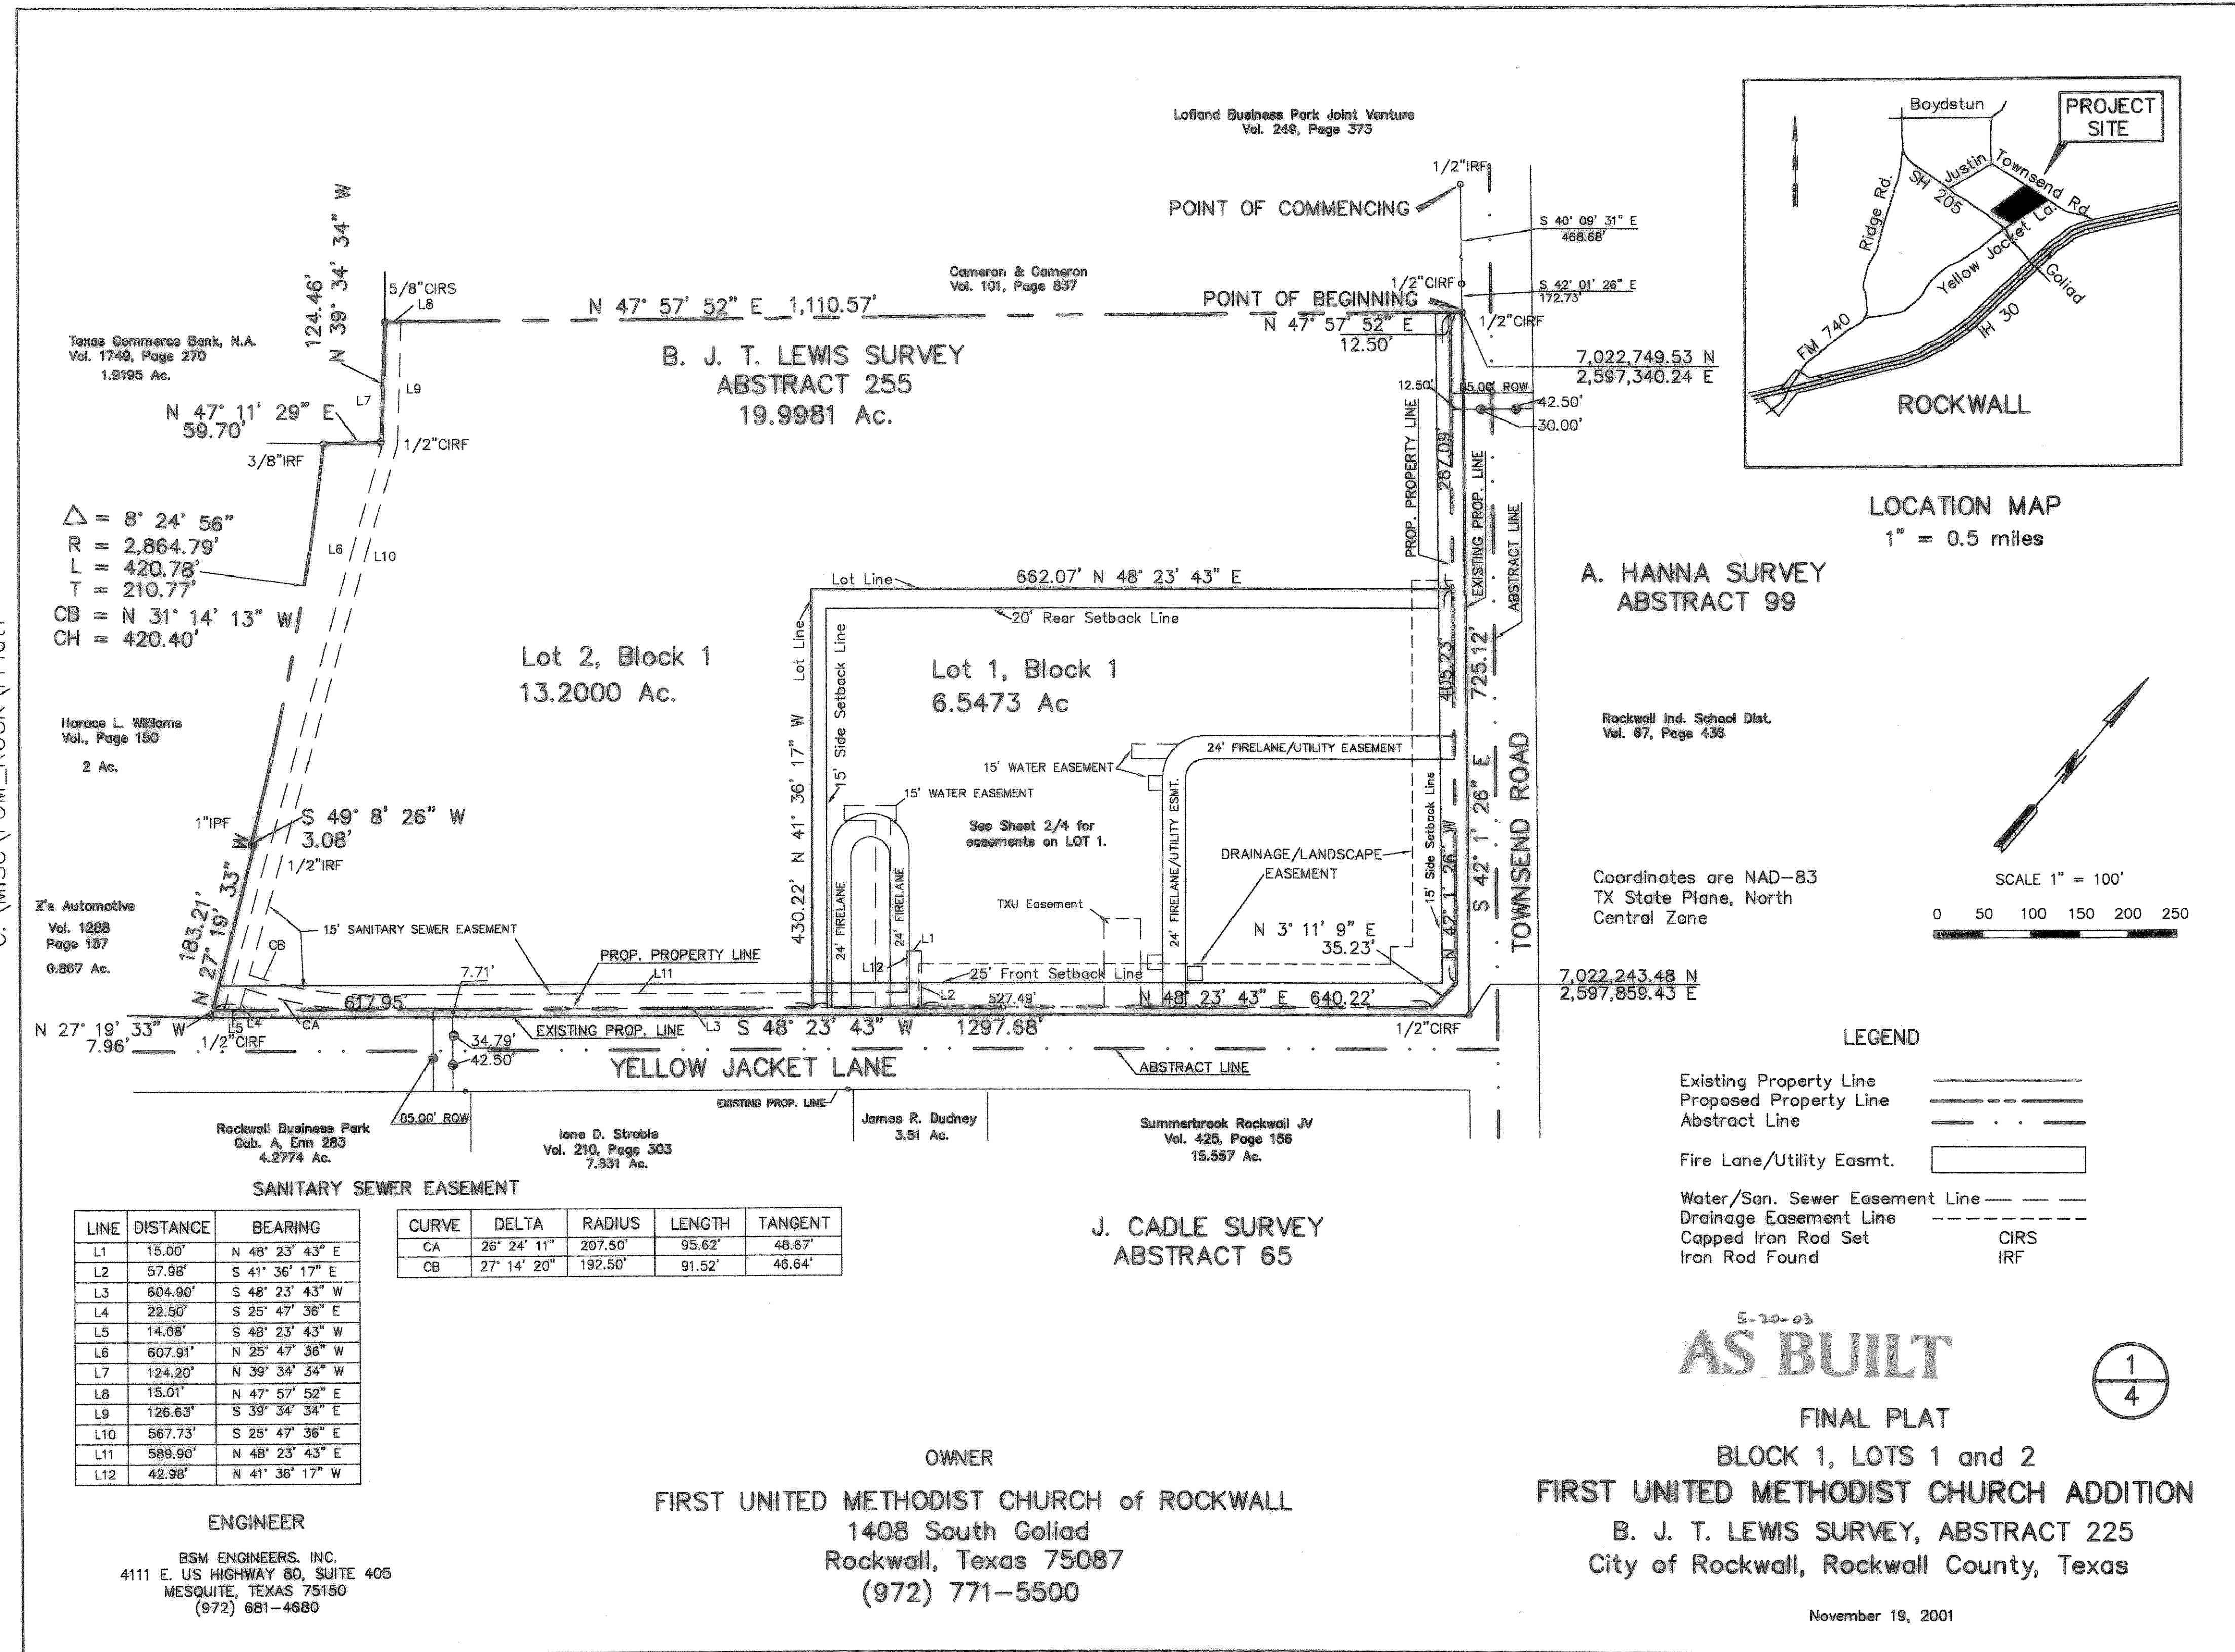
Lofland Business Park Joint Venture
Vol. 249, Page 373

1/2"IRF

POINT OF COMMENCING

S 40° 09' 31" E
468.68'

S 42° 01' 26" E
172.73'

Cameron & Cameron
Vol. 101, Page 837

1/2"CIRF

POINT OF BEGINNING

N 47° 57' 52" E
12.50'

1/2"CIRF

7,022,749.53 N
2,597,340.24 E

12.50'

85.00' ROW

42.50'

30.00'

N 39° 34' 34" W
124.46'

5/8"CIRS
L8

N 47° 57' 52" E 1,110.57'

B. J. T. LEWIS SURVEY
ABSTRACT 255
19.9981 Ac.

Texas Commerce Bank, N.A.
Vol. 1749, Page 270
1.9195 Ac.

N 47° 11' 29" E
59.70'

L7

L9

1/2"CIRF

3/8"IRF

$\triangle$ = 8° 24' 56"
R = 2,864.79'
L = 420.78'
T = 210.77'
CB = N 31° 14' 13" W
CH = 420.40'

L6

L10

Lot 2, Block 1
13.2000 Ac.

Lot Line

662.07' N 48° 23' 43" E

20' Rear Setback Line

Lot Line

15' Side Setback Line

Lot 1, Block 1
6.5473 Ac

PROP. PROPERTY LINE

287.09'

EXISTING PROP. LINE

ABSTRACT LINE

405.23'

725.12'

A. HANNA SURVEY
ABSTRACT 99

Horace L. Williams
Vol., Page 150
2 Ac.

24' FIRELANE/UTILITY EASEMENT

15' WATER EASEMENT

15' WATER EASEMENT

Rockwall Ind. School Dist.
Vol. 67, Page 436

N 41° 36' 17" W
430.22'

See Sheet 2/4 for easements on LOT 1.

24' FIRELANE/UTILITY ESMT.

DRAINAGE/LANDSCAPE EASEMENT

15' Side Setback Line

S 42° 1' 26" E

TOWNSEND ROAD

1"IPF

S 49° 8' 26" W
3.08'

1/2"IRF

24' FIRELANE

24' FIRELANE

TXU Easement

N 3° 11' 9" E
35.23'

Coordinates are NAD-83
TX State Plane, North
Central Zone

Z's Automotive
Vol. 1288
Page 137
0.867 Ac.

N 27° 19' 33" W
183.21'

15' SANITARY SEWER EASEMENT

CB

PROP. PROPERTY LINE

7.71'

L11

L1

L12

25' Front Setback Line

L2

617.95'

527.49'

N 48° 23' 43" E 640.22'

7,022,243.48 N
2,597,859.43 E

N 27° 19' 33" W
7.96'

L5 L4

CA

1/2"CIRF

EXISTING PROP. LINE

L3

S 48° 23' 43" W 1297.68'

1/2"CIRF

34.79'

42.50'

YELLOW JACKET LANE

ABSTRACT LINE

EXISTING PROP. LINE

85.00' ROW

Rockwall Business Park
Cab. A, Enn 283
4.2774 Ac.

Ione D. Stroble
Vol. 210, Page 303
7.831 Ac.

James R. Dudney
3.51 Ac.

Summerbrook Rockwall JV
Vol. 425, Page 156
15.557 Ac.

SANITARY SEWER EASEMENT

| LINE | DISTANCE | BEARING |
|---|---|---|
| L1 | 15.00' | N 48° 23' 43" E |
| L2 | 57.98' | S 41° 36' 17" E |
| L3 | 604.90' | S 48° 23' 43" W |
| L4 | 22.50' | S 25° 47' 36" E |
| L5 | 14.08' | S 48° 23' 43" W |
| L6 | 607.91' | N 25° 47' 36" W |
| L7 | 124.20' | N 39° 34' 34" W |
| L8 | 15.01' | N 47° 57' 52" E |
| L9 | 126.63' | S 39° 34' 34" E |
| L10 | 567.73' | S 25° 47' 36" E |
| L11 | 589.90' | N 48° 23' 43" E |
| L12 | 42.98' | N 41° 36' 17" W |

| CURVE | DELTA | RADIUS | LENGTH | TANGENT |
|---|---|---|---|---|
| CA | 26° 24' 11" | 207.50' | 95.62' | 48.67' |
| CB | 27° 14' 20" | 192.50' | 91.52' | 46.64' |

J. CADLE SURVEY
ABSTRACT 65

Boydstun
PROJECT SITE
Ridge Rd.
SH 205
Justin
Townsend Rd
Yellow Jacket La.
Goliad
FM 740
IH 30
ROCKWALL

LOCATION MAP
1" = 0.5 miles

SCALE 1" = 100'
0 50 100 150 200 250

LEGEND
Existing Property Line
Proposed Property Line
Abstract Line
Fire Lane/Utility Easmt.
Water/San. Sewer Easement Line
Drainage Easement Line
Capped Iron Rod Set CIRS
Iron Rod Found IRF

5-20-03
AS BUILT

1
4

ENGINEER
BSM ENGINEERS. INC.
4111 E. US HIGHWAY 80, SUITE 405
MESQUITE, TEXAS 75150
(972) 681-4680

OWNER
FIRST UNITED METHODIST CHURCH of ROCKWALL
1408 South Goliad
Rockwall, Texas 75087
(972) 771-5500

FINAL PLAT
BLOCK 1, LOTS 1 and 2
FIRST UNITED METHODIST CHURCH ADDITION
B. J. T. LEWIS SURVEY, ABSTRACT 225
City of Rockwall, Rockwall County, Texas

November 19, 2001